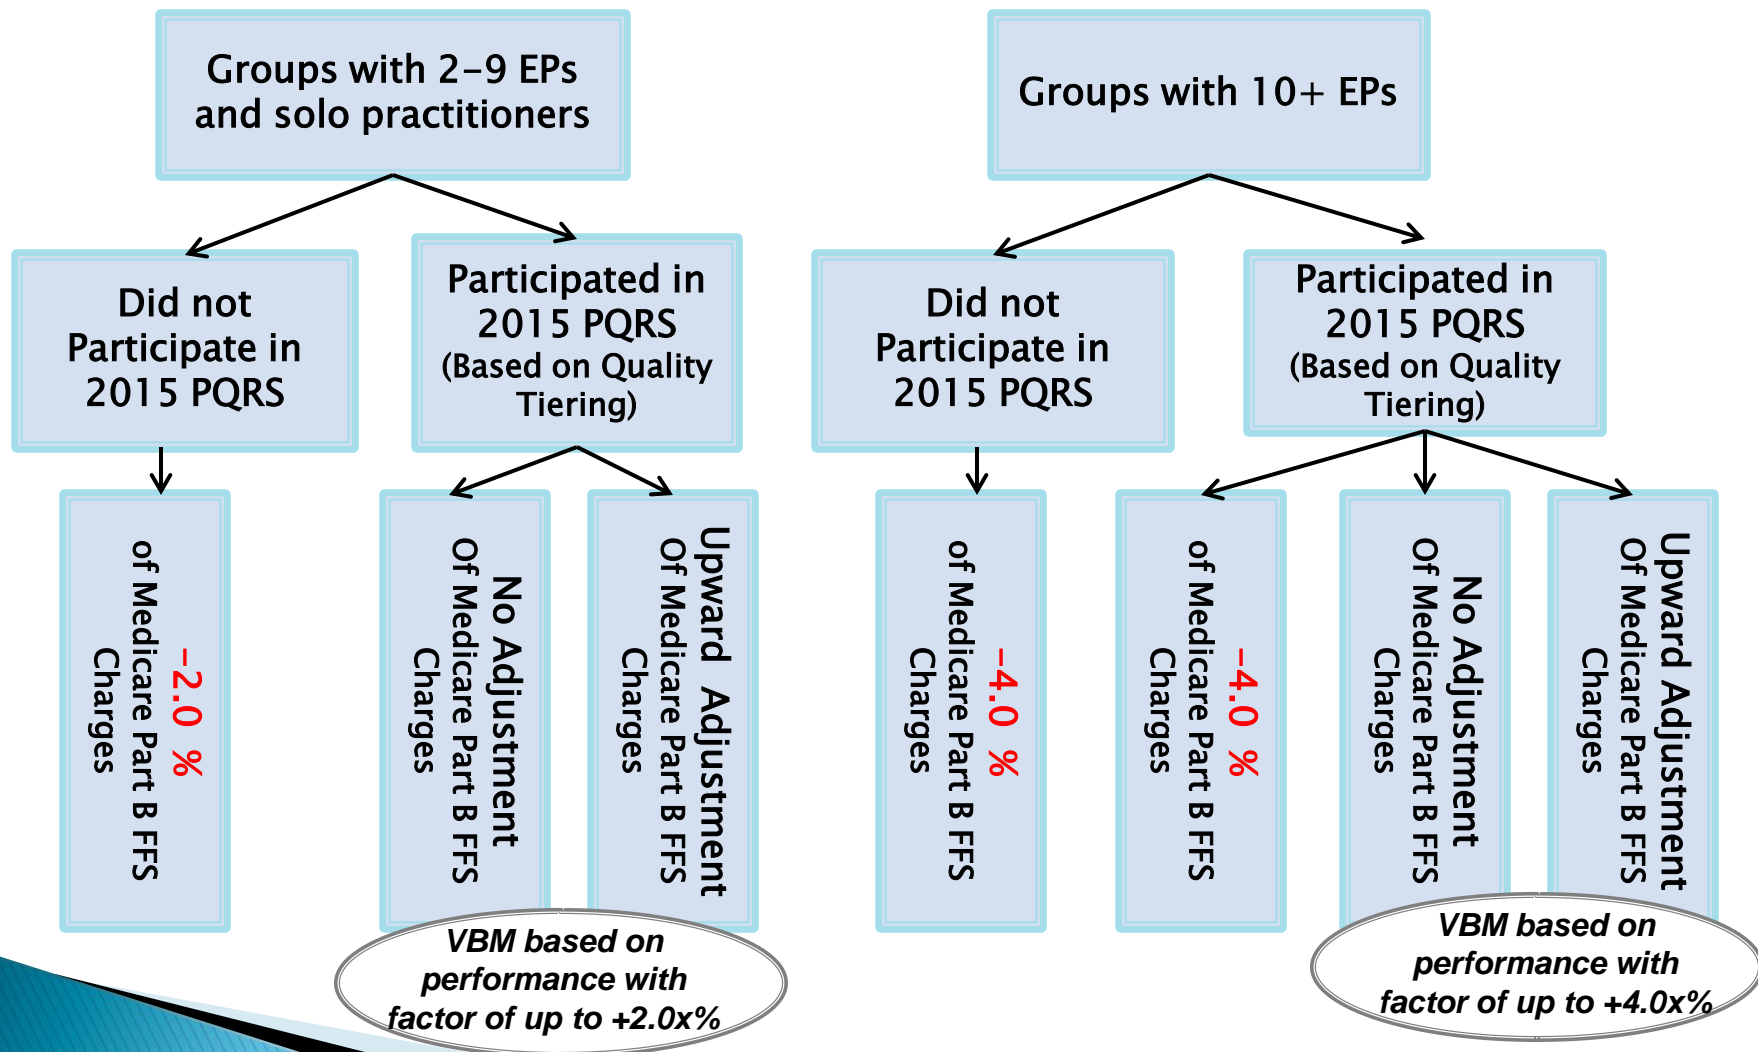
Groups with 2-9 EPs and solo practitioners

Did not Participate in 2015 PQRS

-2.0 % of Medicare Part B FFS Charges

Participated in 2015 PQRS (Based on Quality Tiering)

No Adjustment Of Medicare Part B FFS Charges

Upward Adjustment Of Medicare Part B FFS Charges

VBM based on performance with factor of up to +2.0x%

Groups with 10+ EPs

Did not Participate in 2015 PQRS

-4.0 % of Medicare Part B FFS Charges

Participated in 2015 PQRS (Based on Quality Tiering)

-4.0 % of Medicare Part B FFS Charges

No Adjustment Of Medicare Part B FFS Charges

Upward Adjustment Of Medicare Part B FFS Charges

VBM based on performance with factor of up to +4.0x%